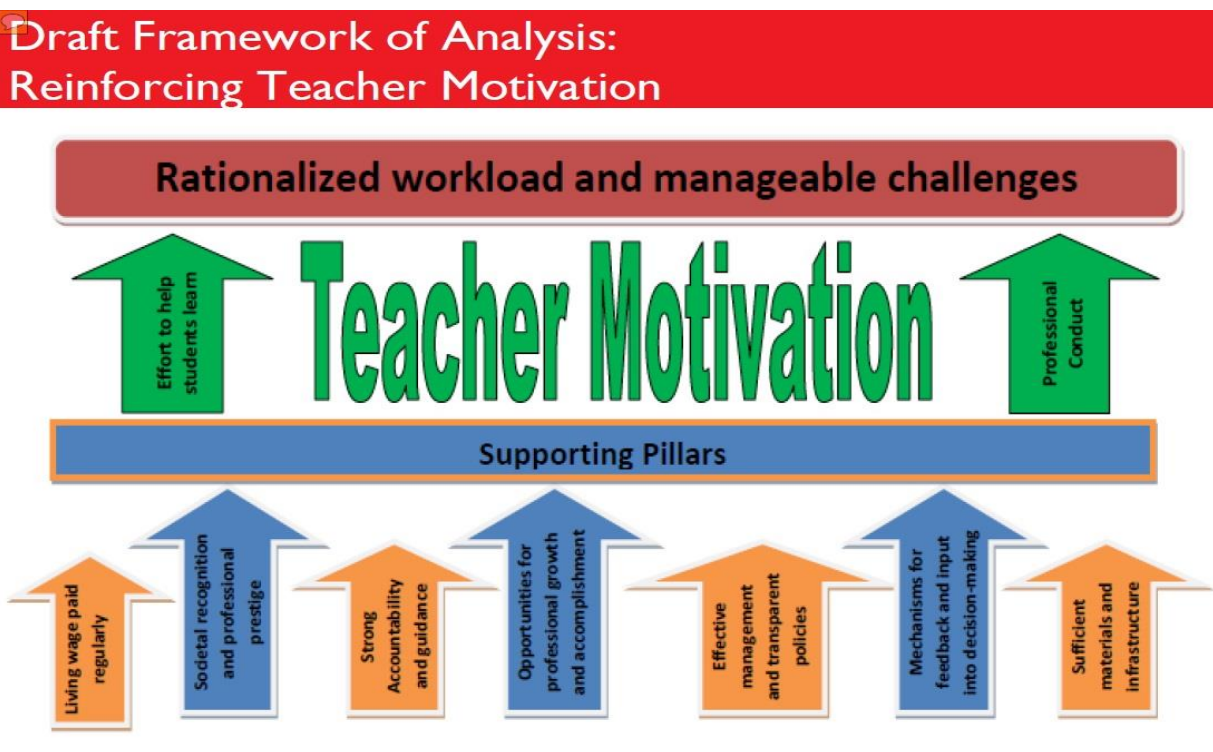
Draft Framework of Analysis:
Reinforcing Teacher Motivation

Rationalized workload and manageable challenges

Effort to help students learn

Teacher Motivation

Professional Conduct

Supporting Pillars

Living wage paid regularly

Sodetal recognition and professional prestige

Strong Accountability and guidance

Opportunities for professional growth and accomplishment

Effective management and transparent policies

Mechanisms for feedback and input into decision-making

Sufficient materials and infrastructure